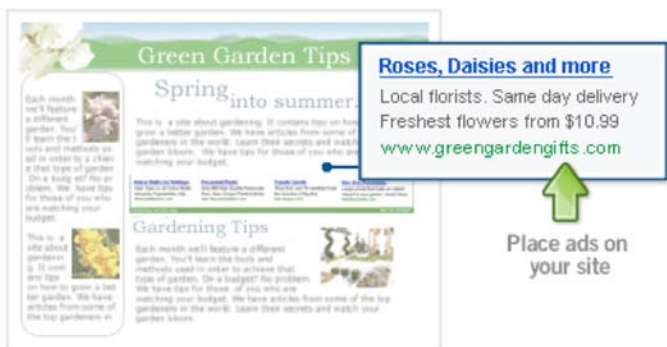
Green Garden Tips

Spring into summer.

Each month we'll feature a different garden. You'll learn the tools and methods used in order to achieve that type of garden. On a budget? No problem. We have tips for those of you who are watching your budget.

This is a site about gardening. It contains tips on how to grow a better garden. We have articles from some of the top gardeners in the world. Learn their secrets and watch your garden bloom.

This is a site about gardening. It contains tips on how to grow a better garden. We have articles from some of the top gardeners in the world. Learn their secrets and watch your garden bloom. We have tips for those of you who are watching your budget.

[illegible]

Gardening Tips

Each month we'll feature a different garden. You'll learn the tools and methods used in order to achieve that type of garden. On a budget? No problem. We have tips for those of you who are watching your budget. We have articles from some of the top gardeners in the world. Learn their secrets and watch your garden bloom.

Roses, Daisies and more
Local florists. Same day delivery
Freshest flowers from $10.99
www.greengardengifts.com

Place ads on your site